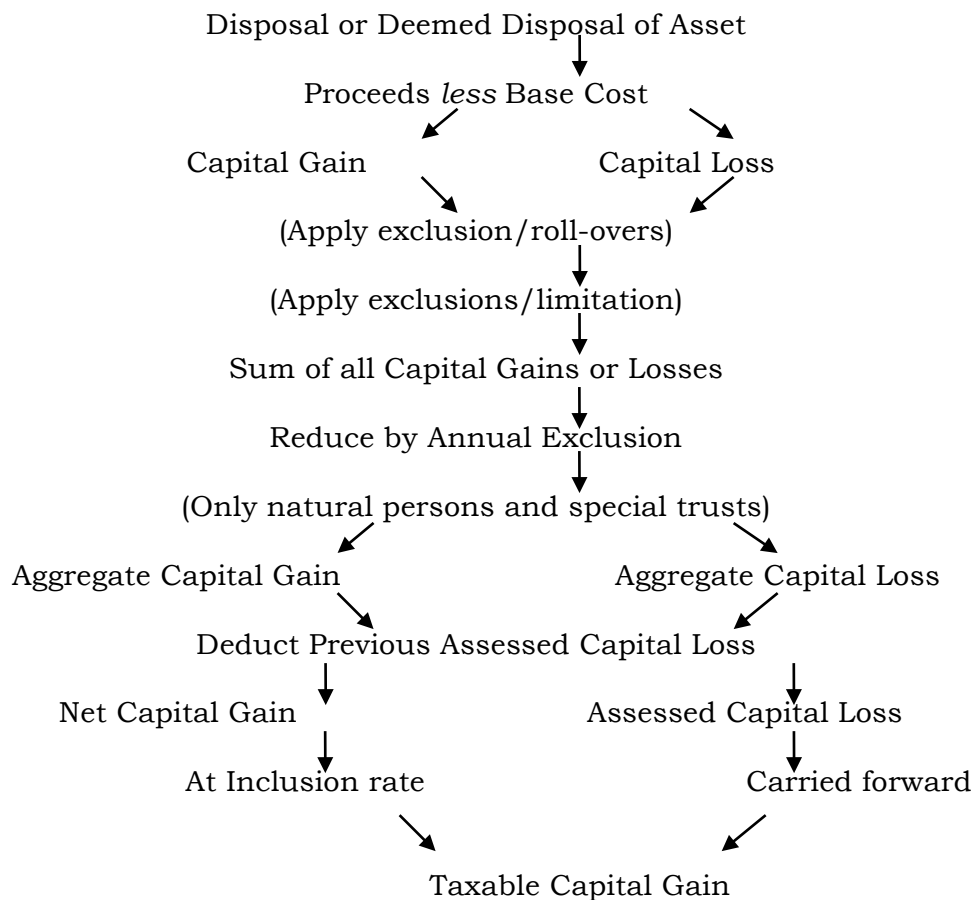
Disposal or Deemed Disposal of Asset

Proceeds *less* Base Cost

Capital Gain

Capital Loss

(Apply exclusion/roll-overs)

(Apply exclusions/limitation)

Sum of all Capital Gains or Losses

Reduce by Annual Exclusion

(Only natural persons and special trusts)

Aggregate Capital Gain

Aggregate Capital Loss

Deduct Previous Assessed Capital Loss

Net Capital Gain

Assessed Capital Loss

At Inclusion rate

Carried forward

Taxable Capital Gain